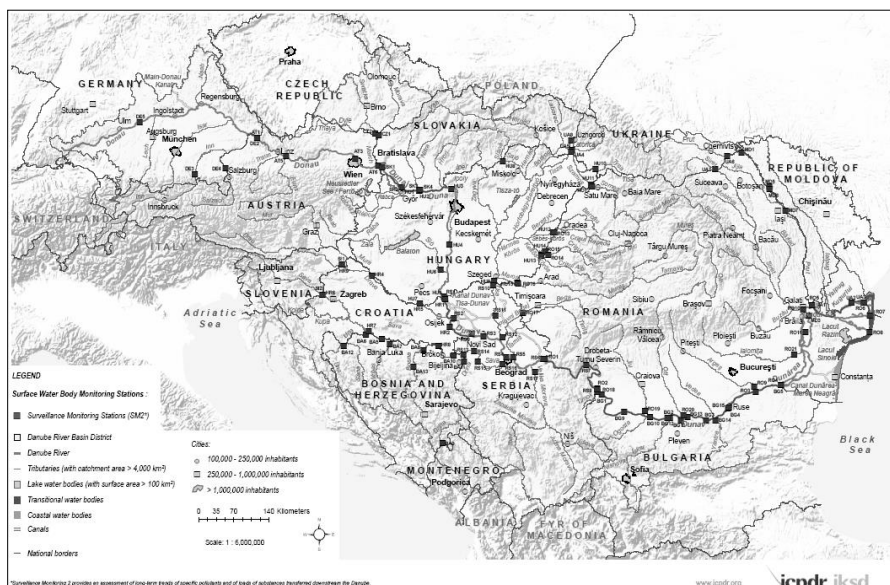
GERMANY
Praha
CZECH REPUBLIC
POLAND
SLOVAKIA
UKRAINE
REPUBLIC OF MOLDOVA
Stuttgart
Ingolstadt
Regensburg
Main-Donau Kanal
Olomouc
Brno
Ulm
Augsburg
München
Salzburg
Wien
Bratislava
Košice
Uzhgorod
Chernivtsi
Miskolc
Nyíregyháza
Debrecen
Satu Mare
Baia Mare
Suceava
Botoşani
Chişinău
Iaşi
SWITZERLAND
Innsbruck
AUSTRIA
Győr
Székesfehérvár
Budapest
Kecskemét
Oradea
Cluj-Napoca
Târgu Mureş
Piatra Neamţ
Bacău
ITALY
Graz
HUNGARY
Balaton
Ljubljana
SLOVENIA
Zagreb
Pecs
Szeged
Arad
Timişoara
Sibiu
Braşov
Focşani
Galaţi
Brăila
Lacul Razim
ROMANIA
Adriatic Sea
CROATIA
Osijek
Novi Sad
Râmnicu Vâlcea
Piteşti
Ploieşti
Buzău
Lacul Sinoe
Banja Luka
Brčko
Bijeljina
Beograd
Drobeta-Turnu Severin
Craiova
Bucureşti
Constanţa
Canal Dunăre-Marea Neagră
BOSNIA AND HERZEGOVINA
SERBIA
Kragujevac
Ruse
Sarajevo
Pleven
Black Sea
BULGARIA
MONTENEGRO
Sofia
Podgorica
ALBANIA
FYR OF MACEDONIA

LEGEND
Surface Water Body Monitoring Stations :
Surveillance Monitoring Stations (SM2*)
Danube River Basin District
Danube River
Tributaries (with catchment area > 4,000 km²)
Lake water bodies (with surface area > 100 km²)
Transitional water bodies
Coastal water bodies
Canals
National borders

Cities:
100,000 - 250,000 inhabitants
250,000 - 1,000,000 inhabitants
> 1,000,000 inhabitants

0 35 70 140 Kilometers
Scale: 1 : 6,000,000

*Surveillance Monitoring 2 provides an assessment of long-term trends of specific pollutants and of loads of substances transferred downstream the Danube.

www.icpdr.org
icpdr iksd